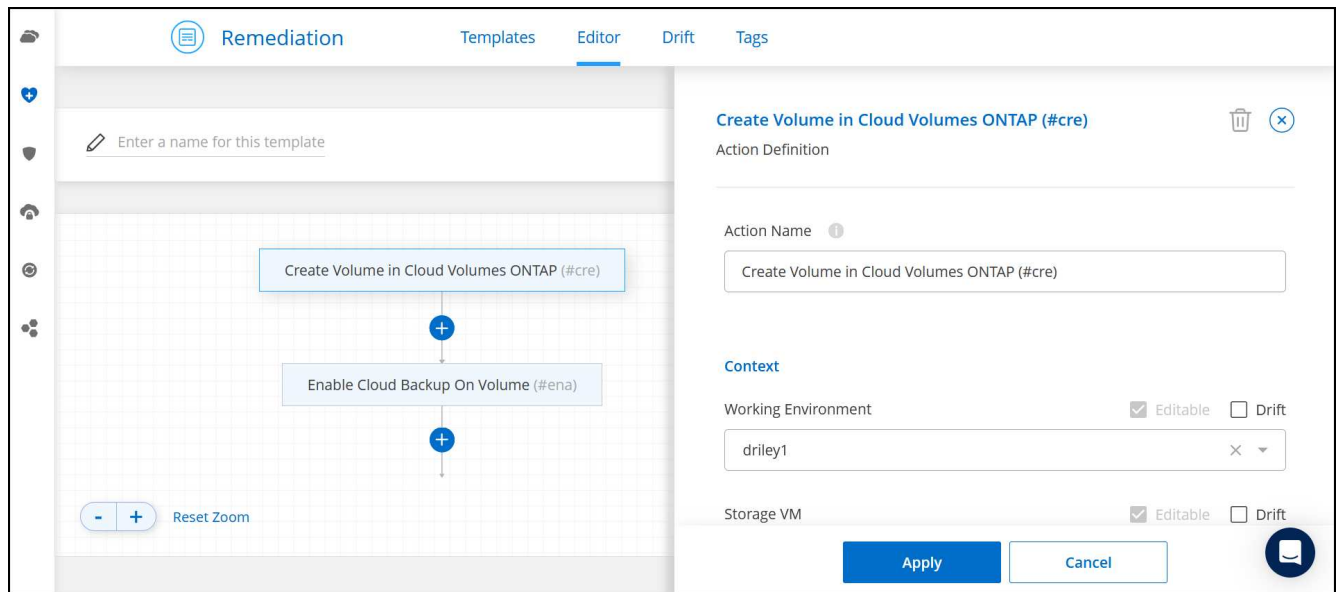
Remediation

Templates Editor Drift Tags

Enter a name for this template

Create Volume in Cloud Volumes ONTAP (#cre)

Enable Cloud Backup On Volume (#ena)

- + Reset Zoom

Create Volume in Cloud Volumes ONTAP (#cre)

Action Definition

Action Name

Create Volume in Cloud Volumes ONTAP (#cre)

Context

Working Environment

Editable Drift

driley1

Storage VM

Editable Drift

Apply Cancel